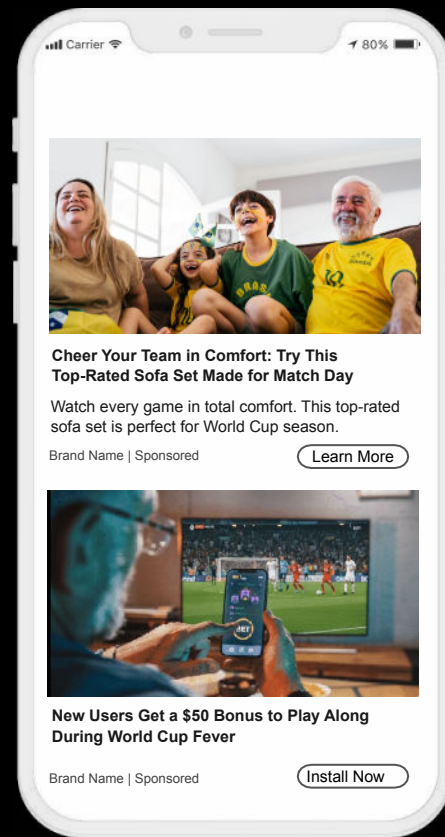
Carrier
80%

Cheer Your Team in Comfort: Try This Top-Rated Sofa Set Made for Match Day

Watch every game in total comfort. This top-rated sofa set is perfect for World Cup season.

Brand Name | Sponsored

Learn More

BRASIL

New Users Get a $50 Bonus to Play Along During World Cup Fever

Brand Name | Sponsored

Install Now